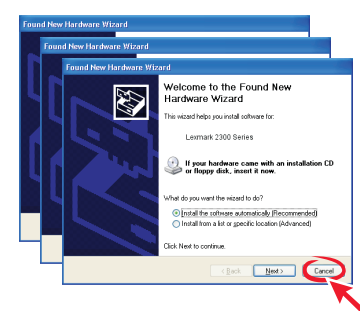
Found New Hardware Wizard

Found New Hardware Wizard

Found New Hardware Wizard

Welcome to the Found New Hardware Wizard

This wizard helps you install software for:

Lexmark 2300 Series

If your hardware came with an installation CD or floppy disk, insert it now.

What do you want the wizard to do?

Install the software automatically (Recommended)

Install from a list or specific location (Advanced)

Click Next to continue.

< Back

Next >

Cancel